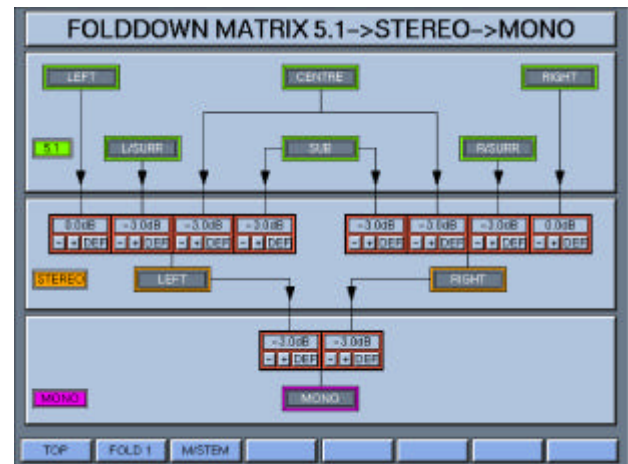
FOLDDOWN MATRIX 5.1->STEREO->MONO

LEFT

CENTRE

RIGHT

5.1

L/SURR

SUB

R/SURR

0.0dB
- + DEF

-3.0dB
- + DEF

-3.0dB
- + DEF

-3.0dB
- + DEF

-3.0dB
- + DEF

-3.0dB
- + DEF

-3.0dB
- + DEF

0.0dB
- + DEF

STEREO

LEFT

RIGHT

-3.0dB
- + DEF

-3.0dB
- + DEF

MONO

MONO

TOP

FOLD 1

M/STEM